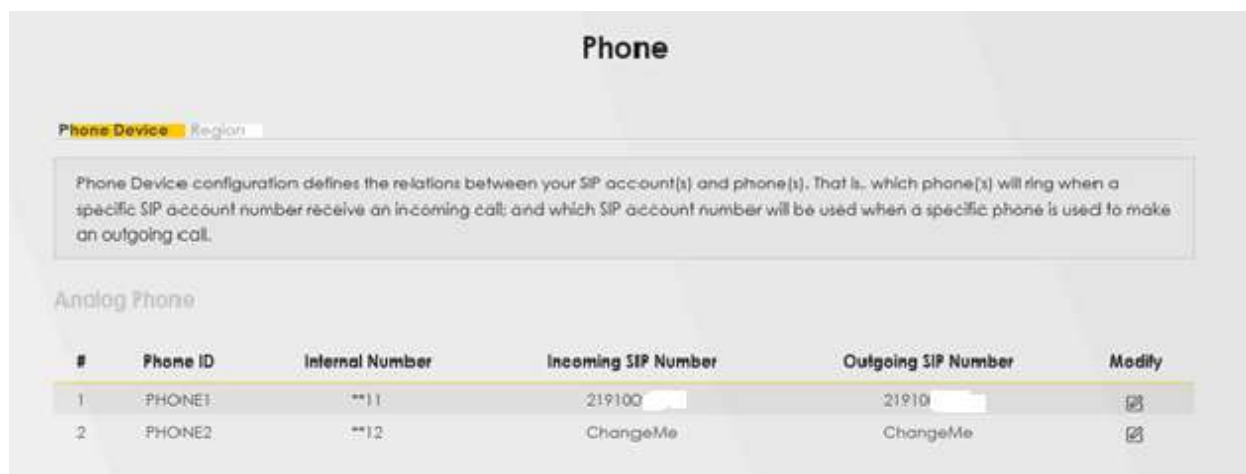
Phone

Phone Device Region

Phone Device configuration defines the relations between your SIP account(s) and phone(s). That is, which phone(s) will ring when a specific SIP account number receive an incoming call; and which SIP account number will be used when a specific phone is used to make an outgoing call.

Analog Phone

| # | Phone ID | Internal Number | Incoming SIP Number | Outgoing SIP Number | Modify |
|---|---|---|---|---|---|
| 1 | PHONE1 | **11 | 219100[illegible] | 21910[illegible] | |
| 2 | PHONE2 | **12 | ChangeMe | ChangeMe | |